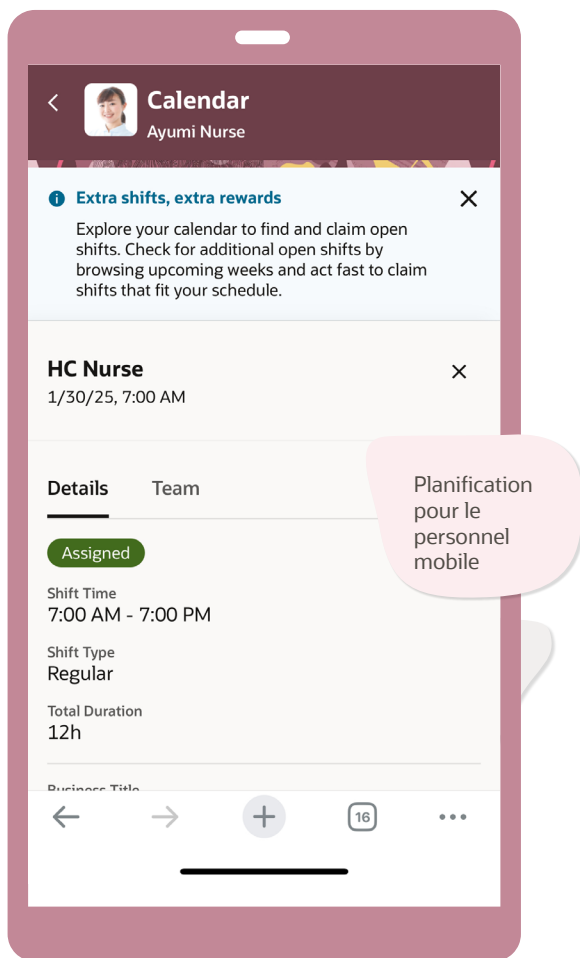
Calendar
Ayumi Nurse

Extra shifts, extra rewards

Explore your calendar to find and claim open shifts. Check for additional open shifts by browsing upcoming weeks and act fast to claim shifts that fit your schedule.

HC Nurse
1/30/25, 7:00 AM

Details Team

Planification pour le personnel mobile

Assigned

Shift Time
7:00 AM - 7:00 PM

Shift Type
Regular

Total Duration
12h

Business Title

16